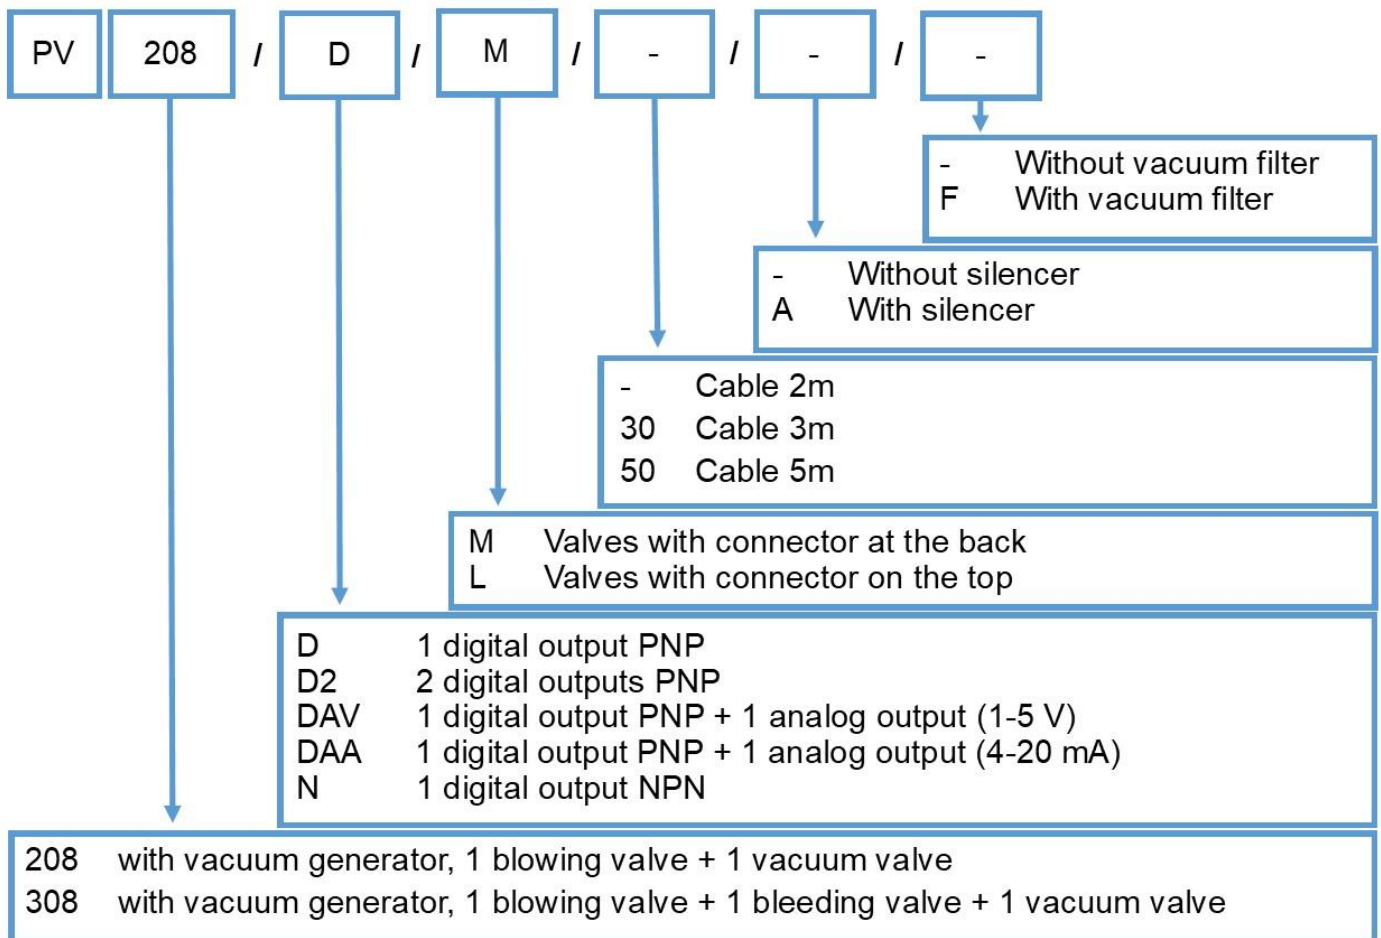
PV 208 / D / M / - / - / -

- Without vacuum filter
F With vacuum filter

- Without silencer
A With silencer

- Cable 2m
30 Cable 3m
50 Cable 5m

M Valves with connector at the back
L Valves with connector on the top

D 1 digital output PNP
D2 2 digital outputs PNP
DAV 1 digital output PNP + 1 analog output (1-5 V)
DAA 1 digital output PNP + 1 analog output (4-20 mA)
N 1 digital output NPN

208 with vacuum generator, 1 blowing valve + 1 vacuum valve
308 with vacuum generator, 1 blowing valve + 1 bleeding valve + 1 vacuum valve